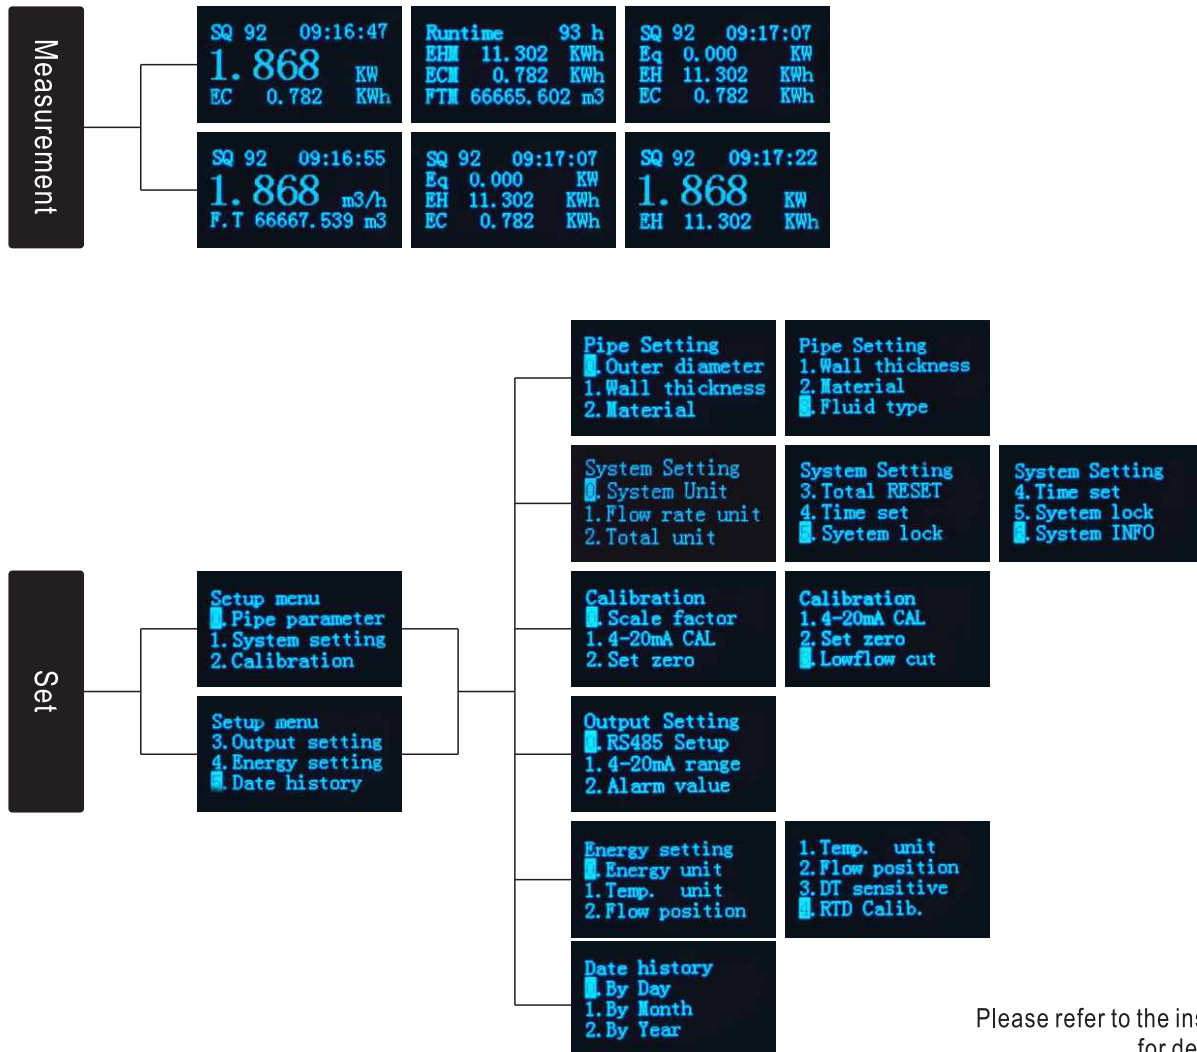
Measurement

SQ 92 09:16:47
1.868 KW
EC 0.782 KWh

Runtime 93 h
EHM 11.302 KWh
ECM 0.782 KWh
FTM 66665.602 m3

SQ 92 09:17:07
Eq 0.000 KW
EH 11.302 KWh
EC 0.782 KWh

SQ 92 09:16:55
1.868 m3/h
F.T 66667.539 m3

SQ 92 09:17:07
Eq 0.000 KW
EH 11.302 KWh
EC 0.782 KWh

SQ 92 09:17:22
1.868 KW
EH 11.302 KWh

Set

Setup menu
0.Pipe parameter
1.System setting
2.Calibration

Setup menu
3.Output setting
4.Energy setting
5.Date history

Pipe Setting
0.Outer diameter
1.Wall thickness
2.Material

Pipe Setting
1.Wall thickness
2.Material
3.Fluid type

System Setting
0.System Unit
1.Flow rate unit
2.Total unit

System Setting
3.Total RESET
4.Time set
5.Syetem lock

System Setting
4.Time set
5.Syetem lock
6.System INFO

Calibration
0.Scale factor
1.4-20mA CAL
2.Set zero

Calibration
1.4-20mA CAL
2.Set zero
3.Lowflow cut

Output Setting
0.RS485 Setup
1.4-20mA range
2.Alarm value

Energy setting
0.Energy unit
1.Temp. unit
2.Flow position

1.Temp. unit
2.Flow position
3.DT sensitive
4.RTD Calib.

Date history
0.By Day
1.By Month
2.By Year

Please refer to the ins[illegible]
for de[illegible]